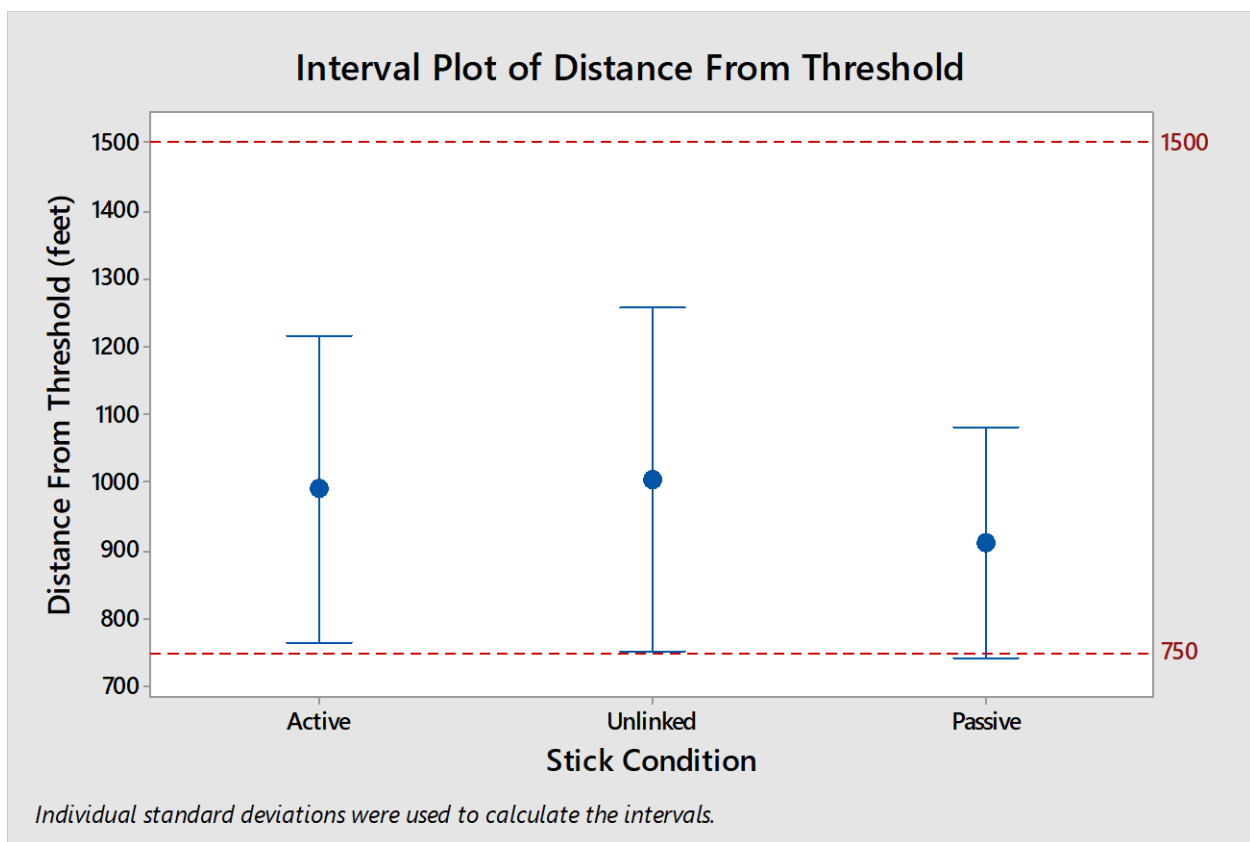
Interval Plot of Distance From Threshold

Distance From Threshold (feet)

1500
1400
1300
1200
1100
1000
900
800
700

1500

750

Active
Unlinked
Passive

Stick Condition

Individual standard deviations were used to calculate the intervals.